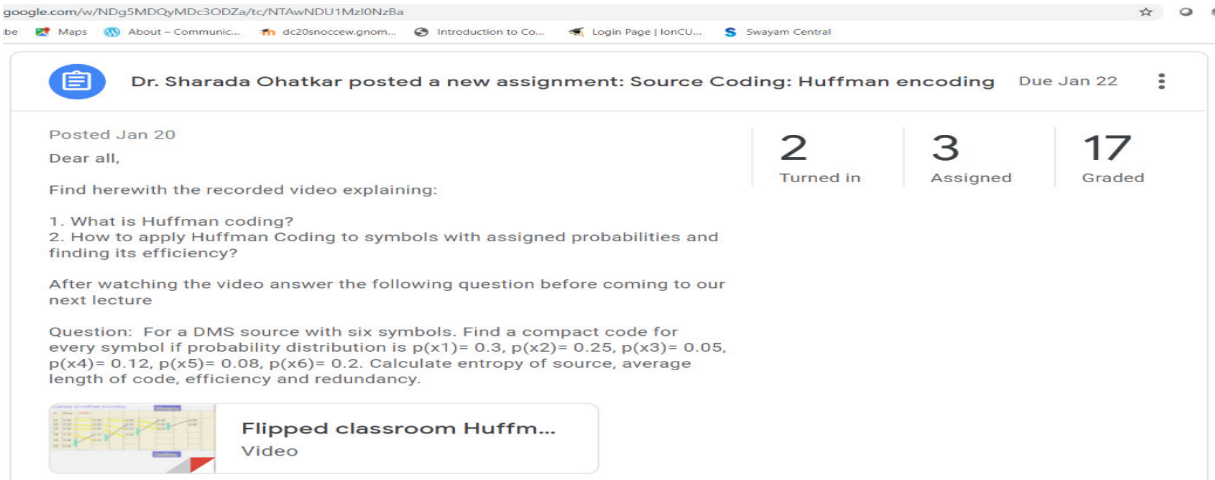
google.com/w/NDg5MDQyMDc3ODZa/tc/NTAwNDU1MzI0Nz8a

be Maps About – Communic... dc20snoccew.gnom... Introduction to Co... Login Page | IonCU... Swayam Central

Dr. Sharada Ohatkar posted a new assignment: Source Coding: Huffman encoding Due Jan 22

Posted Jan 20

Dear all,

Find herewith the recorded video explaining:

1. What is Huffman coding?
2. How to apply Huffman Coding to symbols with assigned probabilities and finding its efficiency?

After watching the video answer the following question before coming to our next lecture

Question: For a DMS source with six symbols. Find a compact code for every symbol if probability distribution is p(x1)= 0.3, p(x2)= 0.25, p(x3)= 0.05, p(x4)= 0.12, p(x5)= 0.08, p(x6)= 0.2. Calculate entropy of source, average length of code, efficiency and redundancy.

2 Turned in

3 Assigned

17 Graded

Flipped classroom Huffm...
Video